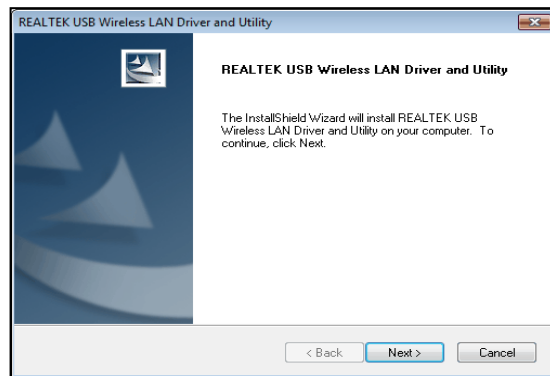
REALTEK USB Wireless LAN Driver and Utility

REALTEK USB Wireless LAN Driver and Utility

The InstallShield Wizard will install REALTEK USB Wireless LAN Driver and Utility on your computer. To continue, click Next.

< Back

Next >

Cancel